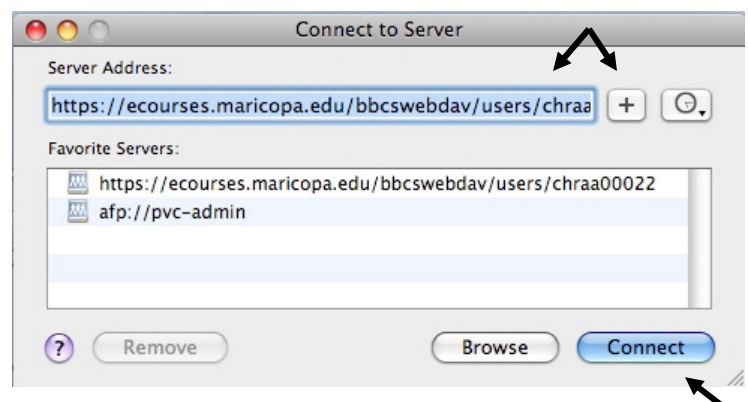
Connect to Server

Server Address:

https://ecourses.maricopa.edu/bbcswebdav/users/chraa

+

Favorite Servers:

https://ecourses.maricopa.edu/bbcswebdav/users/chraa00022

afp://pvc-admin

?

Remove

Browse

Connect